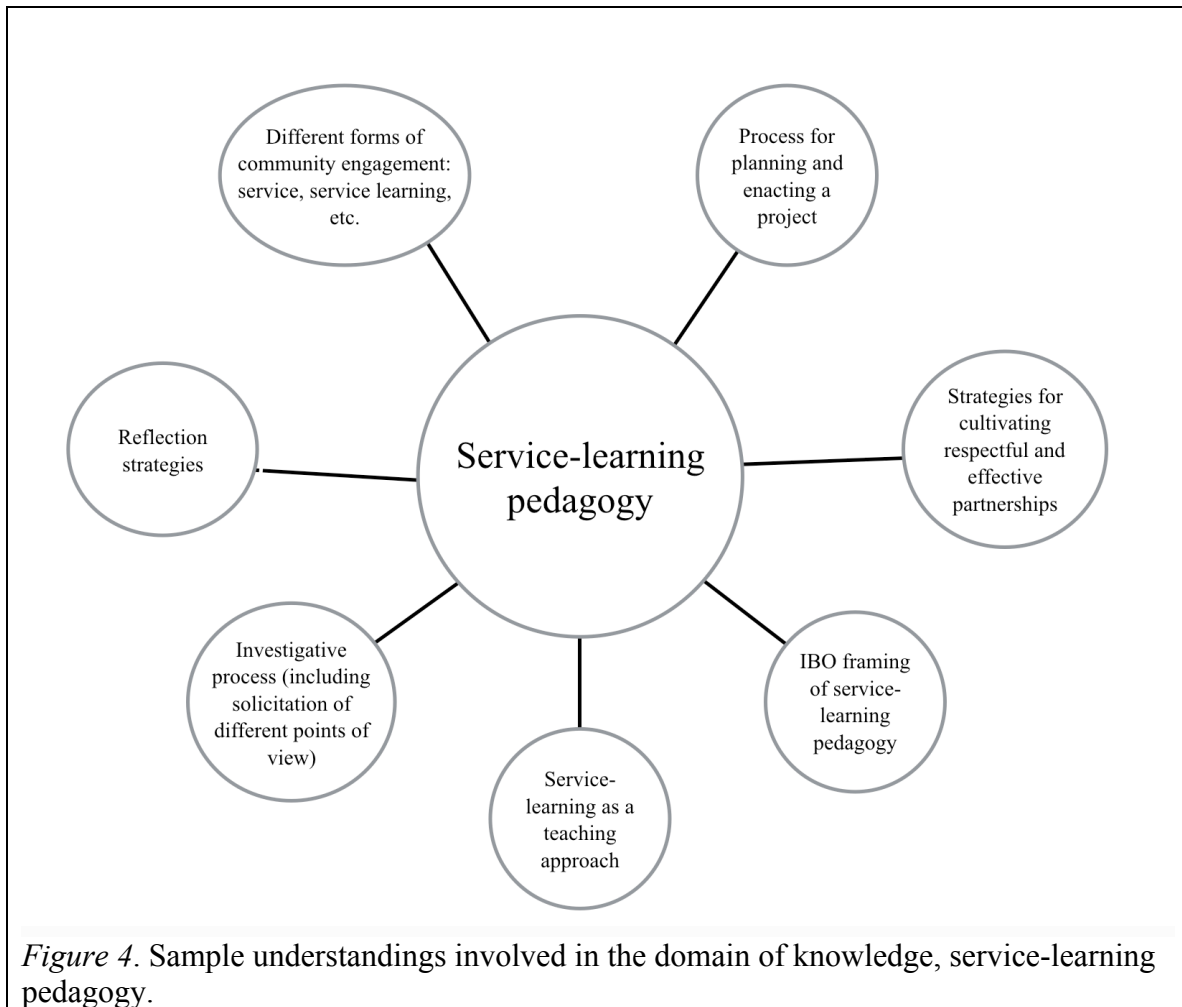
Service-learning pedagogy

Different forms of community engagement: service, service learning, etc.

Process for planning and enacting a project

Strategies for cultivating respectful and effective partnerships

IBO framing of service-learning pedagogy

Service-learning as a teaching approach

Investigative process (including solicitation of different points of view)

Reflection strategies

*Figure 4*. Sample understandings involved in the domain of knowledge, service-learning pedagogy.